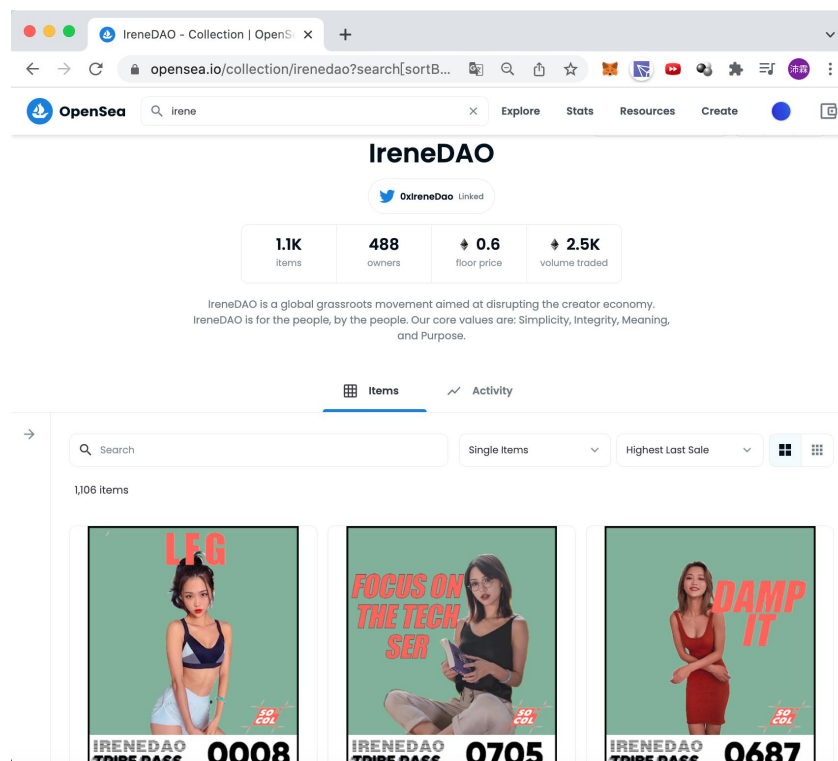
IreneDAO - Collection | OpenS

opensea.io/collection/irenedao?search[sortB...

沛霖

OpenSea

irene

Explore Stats Resources Create

IreneDAO

0xIreneDao Linked

| 1.1K | 488 | 0.6 | 2.5K |
|---|---|---|---|
| items | owners | floor price | volume traded |

IreneDAO is a global grassroots movement aimed at disrupting the creator economy. IreneDAO is for the people, by the people. Our core values are: Simplicity, Integrity, Meaning, and Purpose.

Items Activity

Search

Single Items

Highest Last Sale

1,106 items

LEG

SO COL

IRENEDAO 0008
TRIBE PASS

FOCUS ON THE TECH SER

SO COL

IRENEDAO 0705
TRIBE PASS

DAMP IT

SO COL

IRENEDAO 0687
TRIBE PASS